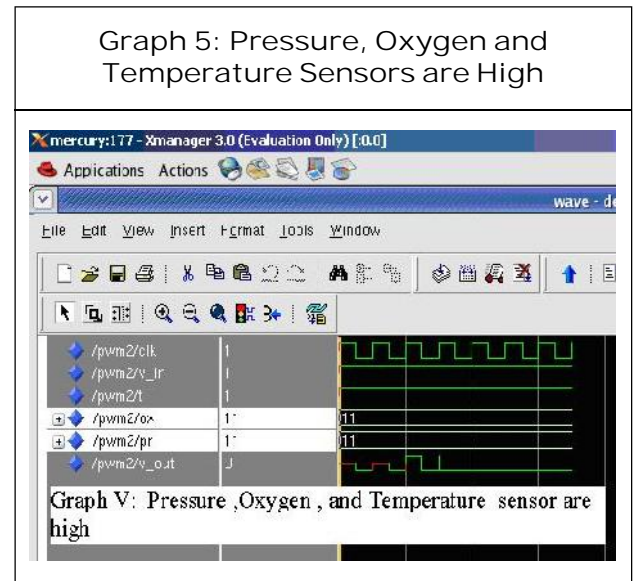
Graph 5: Pressure, Oxygen and Temperature Sensors are High

mercury:177 - Xmanager 3.0 (Evaluation Only) [:0.0]

Appications Actions

wave - d

File Edit View Insert Format Tools Window

/pwm2/clk 1
/pwm2/v_tr 1
/pwm2/t 1
/pwm2/ox 11 11
/pwm2/pr 11 11
/pwm2/v_out 0

Graph V: Pressure ,Oxygen , and Temperature sensor are high